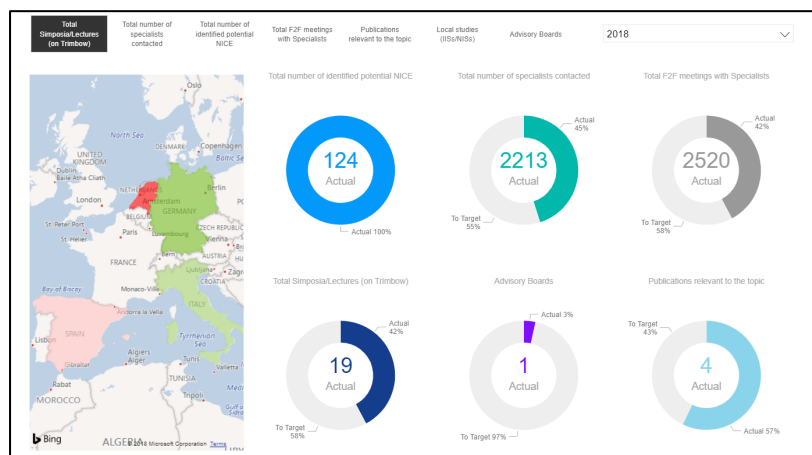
Total Simposia/Lectures (on Trimbow)

Total number of specialists contacted

Total number of identified potential NICE

Total F2F meetings with Specialists

Publications relevant to the topic

Local studies (IISs/NISs)

Advisory Boards

2018

Oslo
North Sea
Edinburgh
UNITED KINGDOM
Isle of Man
Dublin
IRELAND
Copenhagen
Baltic Se
NETHERLANDS
Amsterdam
Berlin
London
BELGIUM
GERMANY
St. Peter Port
St. Helier
Paris
Luxembourg
CZECH REPUBLIC
FRANCE
AUSTRIA
Ljubljana
Bay of Biscay
Monaco-Ville
ITALY
Andorra la Vella
SPAIN
Tyrrhenian Sea
Lisbon
Gibraltar
Algiers
Tunis
Rabat
TUNISIA
MOROCCO
Tripoli
Bing
ALGERIA
© 2018 Microsoft Corporation Terms

Total number of identified potential NICE
124
Actual
Actual 100%

Total number of specialists contacted
2213
Actual
Actual 45%
To Target 55%

Total F2F meetings with Specialists
2520
Actual
Actual 42%
To Target 58%

Total Simposia/Lectures (on Trimbow)
19
Actual
Actual 42%
To Target 58%

Advisory Boards
1
Actual
Actual 3%
To Target 97%

Publications relevant to the topic
4
Actual
To Target 43%
Actual 57%